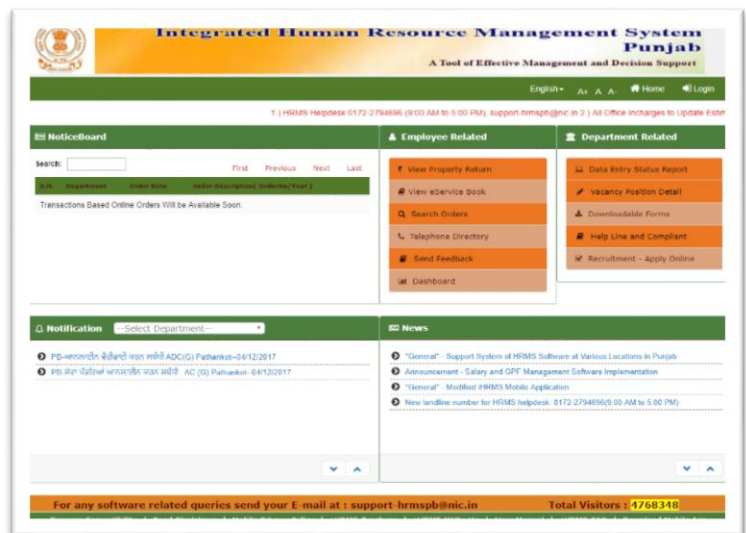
Integrated Human Resource Management System
Punjab
A Tool of Effective Management and Decision Support

English▾ A+ A A- Home Login

1 ) HRMS Helpdesk 0172-2794696 (9:00 AM to 5:00 PM), support-hrmspb@nic.in 2 ) All Office Incharges to Update Estt

NoticeBoard

Search:

First Previous Next Last

| S.N. | Department | Order Date | Order Description( OrderNo/Year ) |
|---|---|---|---|
| Transactions Based Online Orders Will be Available Soon. | | | |

Employee Related

View Property Return
View eService Book
Search Orders
Telephone Directory
Send Feedback
Dashboard

Department Related

Data Entry Status Report
Vacancy Position Detail
Downloadable Forms
Help Line and Compliant
Recruitment - Apply Online

Notification --Select Department--

PB-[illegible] ADC(G) Pathankot--04/12/2017
PB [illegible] AC (G) Pathankot--04/12/2017

News

"General" - Support System of HRMS Software at Various Locations in Punjab
Announcement - Salary and GPF Management Software Implementation
"General" - Modified iHRMS Mobile Application
New landline number for HRMS helpdesk: 0172-2794696(9:00 AM to 5:00 PM)

For any software related queries send your E-mail at : support-hrmspb@nic.in

Total Visitors : 4768348